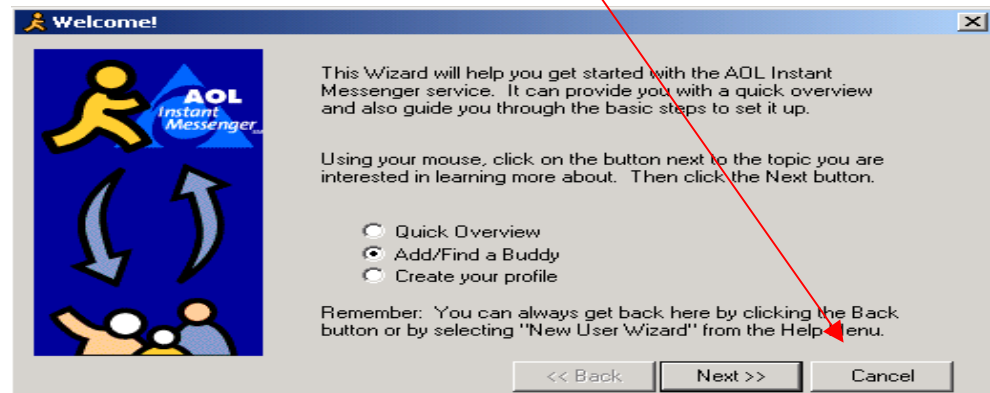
Welcome!

AOL Instant Messenger

This Wizard will help you get started with the AOL Instant Messenger service. It can provide you with a quick overview and also guide you through the basic steps to set it up.

Using your mouse, click on the button next to the topic you are interested in learning more about. Then click the Next button.

Quick Overview
Add/Find a Buddy
Create your profile

Remember: You can always get back here by clicking the Back button or by selecting "New User Wizard" from the Help menu.

<< Back Next >> Cancel